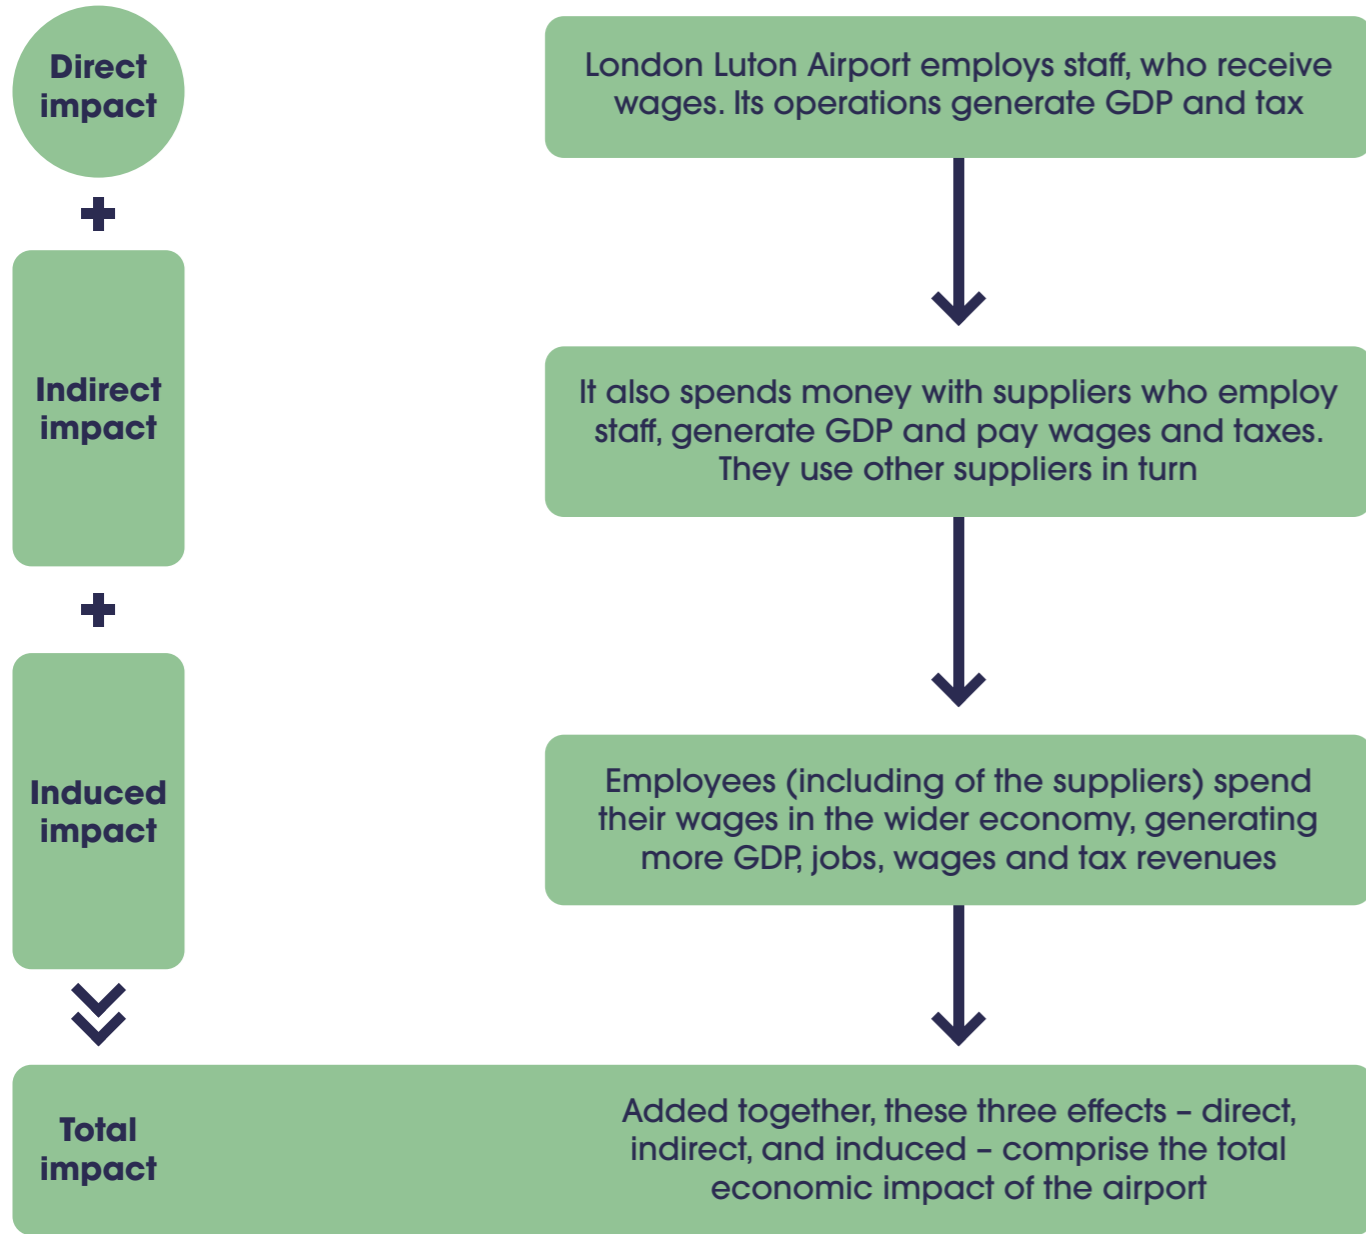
Direct impact

London Luton Airport employs staff, who receive wages. Its operations generate GDP and tax

+

Indirect impact

It also spends money with suppliers who employ staff, generate GDP and pay wages and taxes. They use other suppliers in turn

+

Induced impact

Employees (including of the suppliers) spend their wages in the wider economy, generating more GDP, jobs, wages and tax revenues

Total impact

Added together, these three effects – direct, indirect, and induced – comprise the total economic impact of the airport